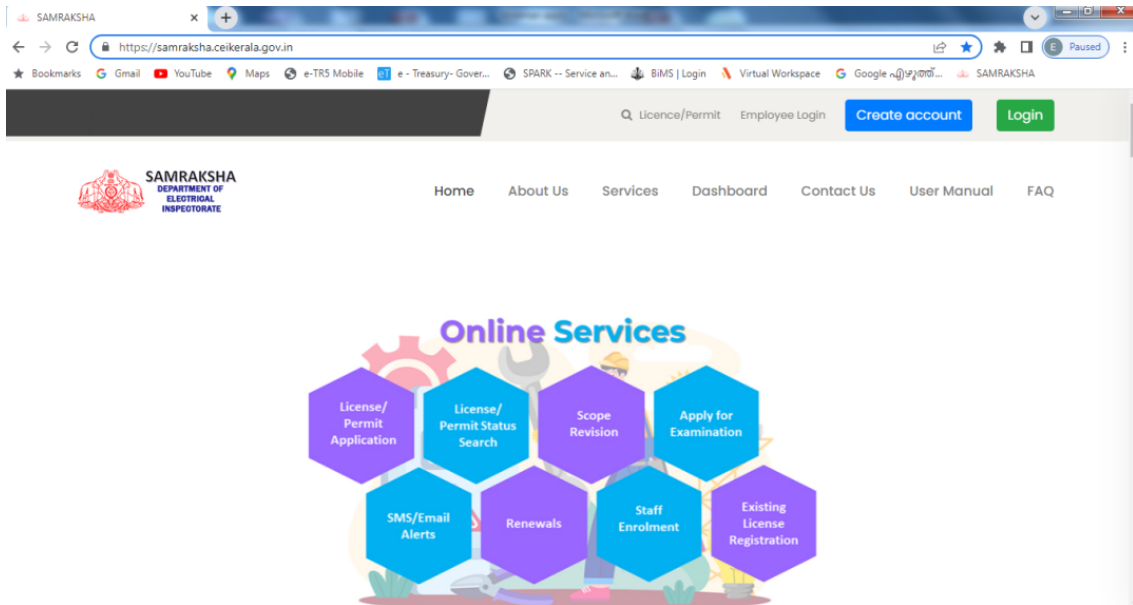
SAMRAKSHA ×

https://samraksha.ceikerala.gov.in

Paused

Bookmarks Gmail YouTube Maps e-TR5 Mobile e - Treasury- Gover... SPARK -- Service an... BiMS | Login Virtual Workspace Google ഫിഷറീസ്... SAMRAKSHA

Licence/Permit Employee Login Create account Login

SAMRAKSHA
DEPARTMENT OF ELECTRICAL INSPECTORATE

Home About Us Services Dashboard Contact Us User Manual FAQ

Online Services

License/ Permit Application

License/ Permit Status Search

Scope Revision

Apply for Examination

SMS/Email Alerts

Renewals

Staff Enrolment

Existing License Registration